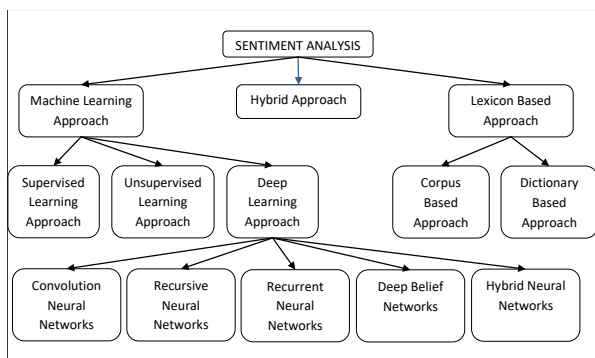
SENTIMENT ANALYSIS

Machine Learning Approach

Hybrid Approach

Lexicon Based Approach

Supervised Learning Approach

Unsupervised Learning Approach

Deep Learning Approach

Corpus Based Approach

Dictionary Based Approach

Convolution Neural Networks

Recursive Neural Networks

Recurrent Neural Networks

Deep Belief Networks

Hybrid Neural Networks